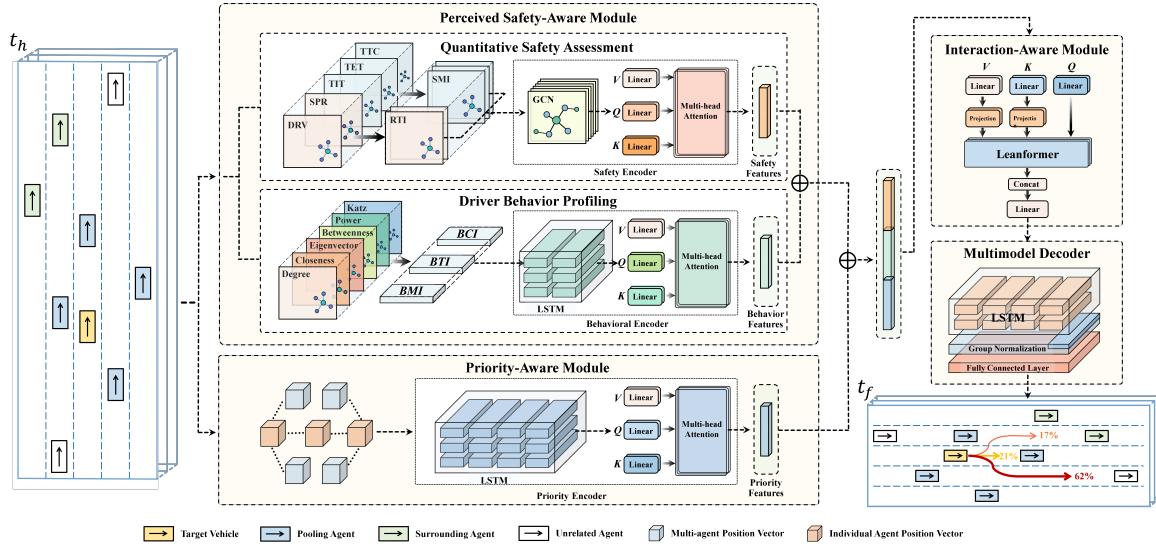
$t_h$

Perceived Safety-Aware Module

Quantitative Safety Assessment

TTC
TET
TIT
SPR
DRV
SMI
RTI
GCN
V Linear
Q Linear
K Linear
Multi-head Attention
Safety Encoder
Safety Features

Driver Behavior Profiling

Katz
Power
Betweenness
Eigenvector
Closeness
Degree
BCI
BTI
BMI
LSTM
V Linear
Q Linear
K Linear
Multi-head Attention
Behavioral Encoder
Behavior Features

Priority-Aware Module

LSTM
V Linear
Q Linear
K Linear
Multi-head Attention
Priority Encoder
Priority Features

Interaction-Aware Module

V
K
Q
Linear
Linear
Linear
Projection
Projection
Leanformer
Concat
Linear

Multimodel Decoder

LSTM
Group Normalization
Fully Connected Layer

$t_f$

17%
21%
62%

Target Vehicle
Pooling Agent
Surrounding Agent
Unrelated Agent
Multi-agent Position Vector
Individual Agent Position Vector